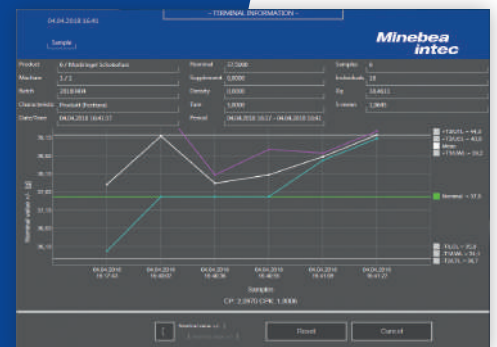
04.04.2018 16:41

- TERMINAL INFORMATION -

Sample

Minebea intec

Product
6 / Maulringer Schokofarn
Nominal
37,5000
Samples
6
Machine
1 / 1
Supplement
0,0000
Individuals
18
Batch
20180404
Density
1,0000
Xq
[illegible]
Characteristic
Product (Netto)
Tare
1,0000
S-mean
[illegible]
Date/Time
04.04.2018 16:41:57
Period
04.04.2018 16:37 - 04.04.2018 16:41

+T2(X)L = 91,6
+T1(X)L = 41,0
Mean
+TXWL = 38,2

Nominal = 37,5

T1L = 35,8
TXWL = 36,7
T2L = 36,7

04.04.2018 16:17:42
04.04.2018 16:40:07
04.04.2018 16:40:36
04.04.2018 16:40:55
04.04.2018 16:41:08
04.04.2018 16:41:27

Samples

CP: 2,1970 CPK: 1,9006

Reset
Cancel